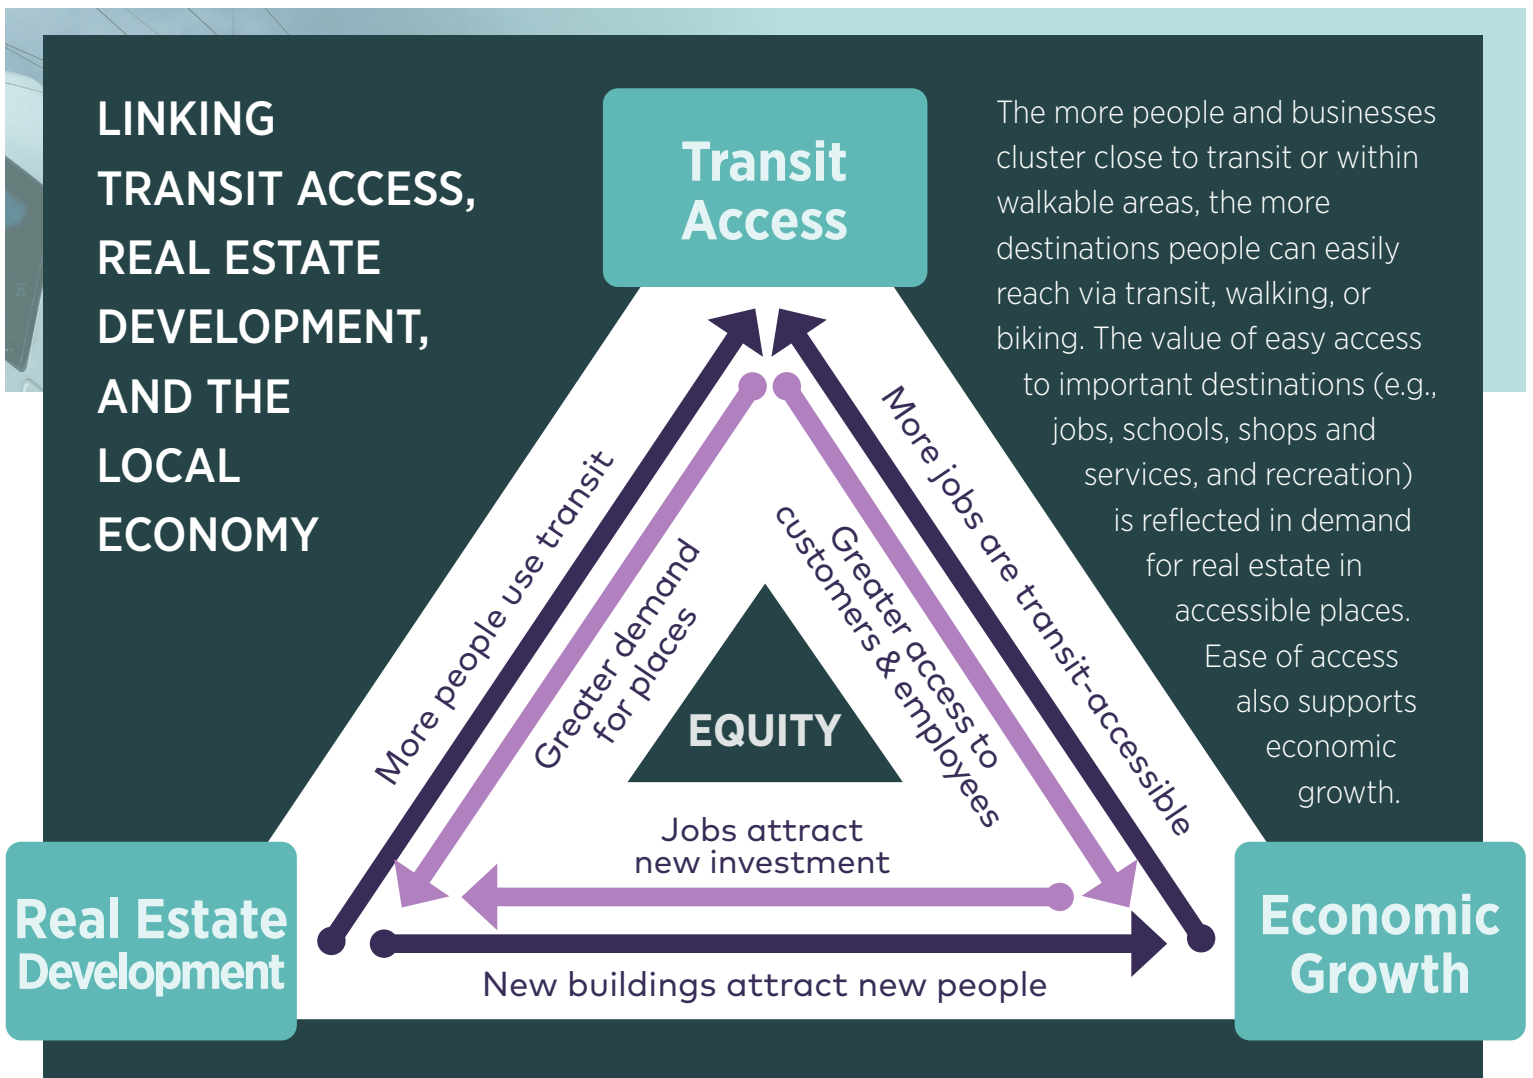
LINKING TRANSIT ACCESS, REAL ESTATE DEVELOPMENT, AND THE LOCAL ECONOMY

Transit Access

The more people and businesses cluster close to transit or within walkable areas, the more destinations people can easily reach via transit, walking, or biking. The value of easy access to important destinations (e.g., jobs, schools, shops and services, and recreation) is reflected in demand for real estate in accessible places. Ease of access also supports economic growth.

More people use transit

Greater demand for places

Greater access to customers & employees

More jobs are transit-accessible

EQUITY

Jobs attract new investment

New buildings attract new people

Real Estate Development

Economic Growth